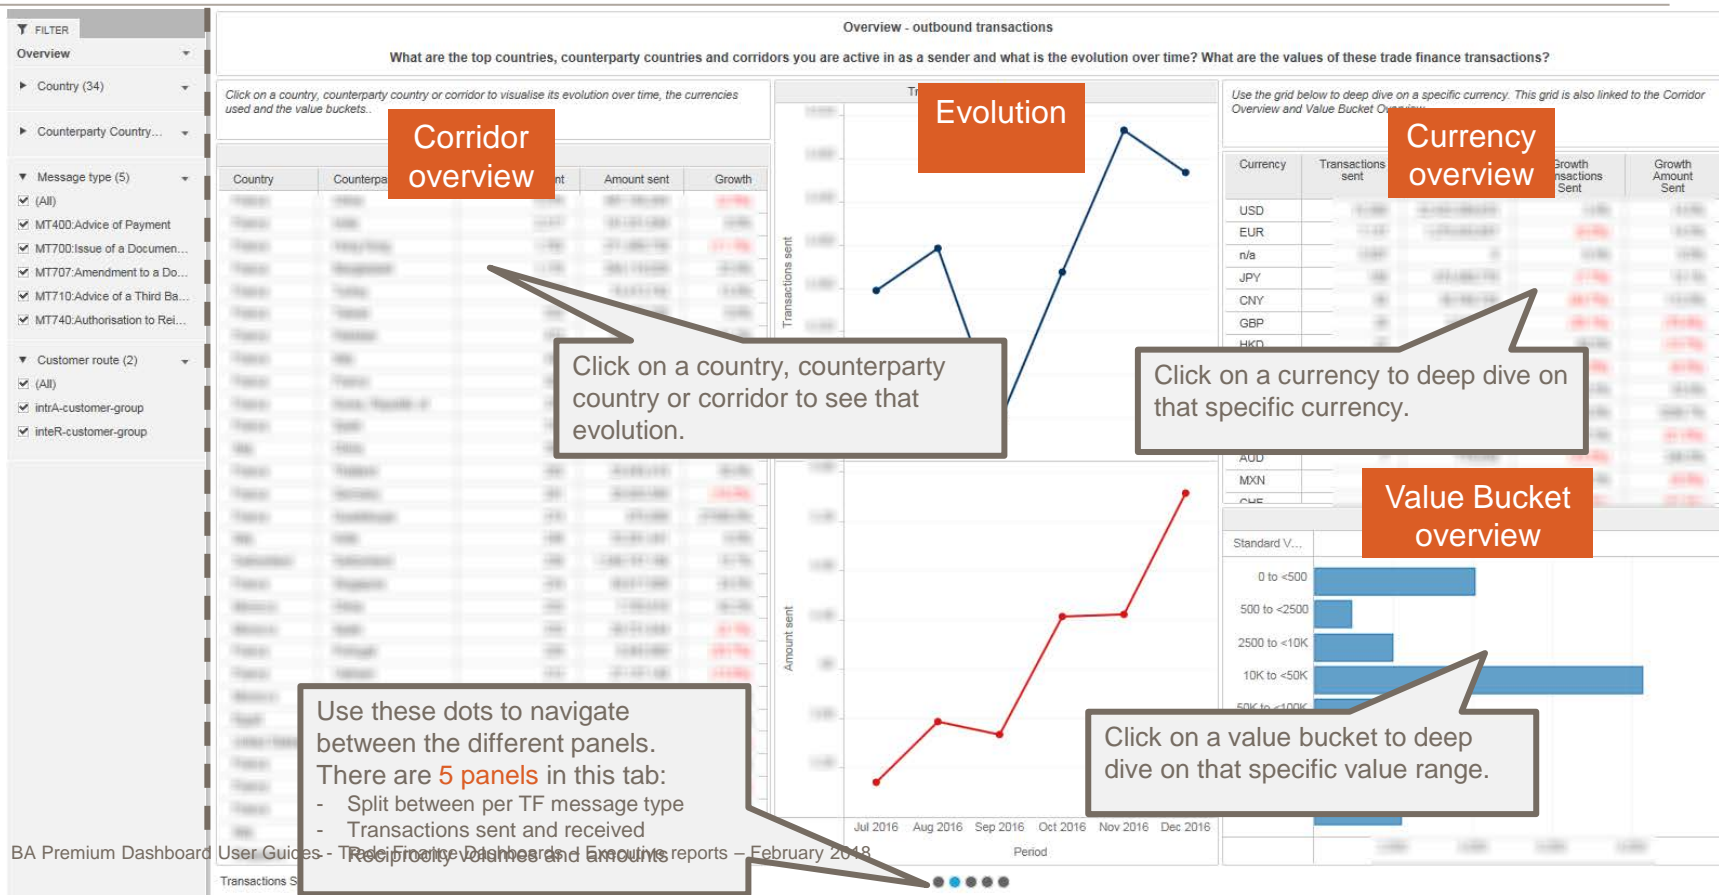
FILTER
Overview
Country (34)
Counterparty Country...
Message type (5)
(All)
MT400:Advice of Payment
MT700:Issue of a Documen...
MT707:Amendment to a Do...
MT710:Advice of a Third Ba...
MT740:Authorisation to Rei...
Customer route (2)
(All)
intrA-customer-group
inteR-customer-group

Overview - outbound transactions

What are the top countries, counterparty countries and corridors you are active in as a sender and what is the evolution over time? What are the values of these trade finance transactions?

Click on a country, counterparty country or corridor to visualise its evolution over time, the currencies used and the value buckets..

Corridor overview

| Country | Counterpa | nt | Amount sent | Growth |
|---|---|---|---|---|

Evolution

Transactions sent

Amount sent

Jul 2016 Aug 2016 Sep 2016 Oct 2016 Nov 2016 Dec 2016

Period

Use the grid below to deep dive on a specific currency. This grid is also linked to the Corridor Overview and Value Bucket Overview.

Currency overview

| Currency | Transactions sent | | Growth nsactions Sent | Growth Amount Sent |
|---|---|---|---|---|
| USD | | | | |
| EUR | | | | |
| n/a | | | | |
| JPY | | | | |
| CNY | | | | |
| GBP | | | | |
| HKD | | | | |
| AUD | | | | |
| MXN | | | | |
| CHF | | | | |

Value Bucket overview

Standard V...
0 to <500
500 to <2500
2500 to <10K
10K to <50K
50K to <100K

Click on a country, counterparty country or corridor to see that evolution.

Click on a currency to deep dive on that specific currency.

Click on a value bucket to deep dive on that specific value range.

Use these dots to navigate between the different panels.
There are 5 panels in this tab:
- Split between per TF message type
- Transactions sent and received
- Reciprocity volumes and amounts

BA Premium Dashboard User Guides - Trade Finance Dashboards + Executive reports – February 2018

Transactions S